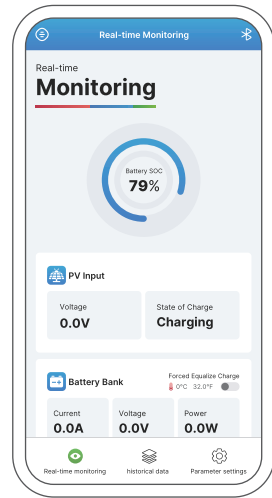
Real-time Monitoring

Real-time
Monitoring

Battery SOC
79%

PV Input

Voltage
0.0V

State of Charge
Charging

Battery Bank

Forced Equalize Charge
0°C 32.0°F

Current
0.0A

Voltage
0.0V

Power
0.0W

Real-time monitoring
historical data
Parameter settings